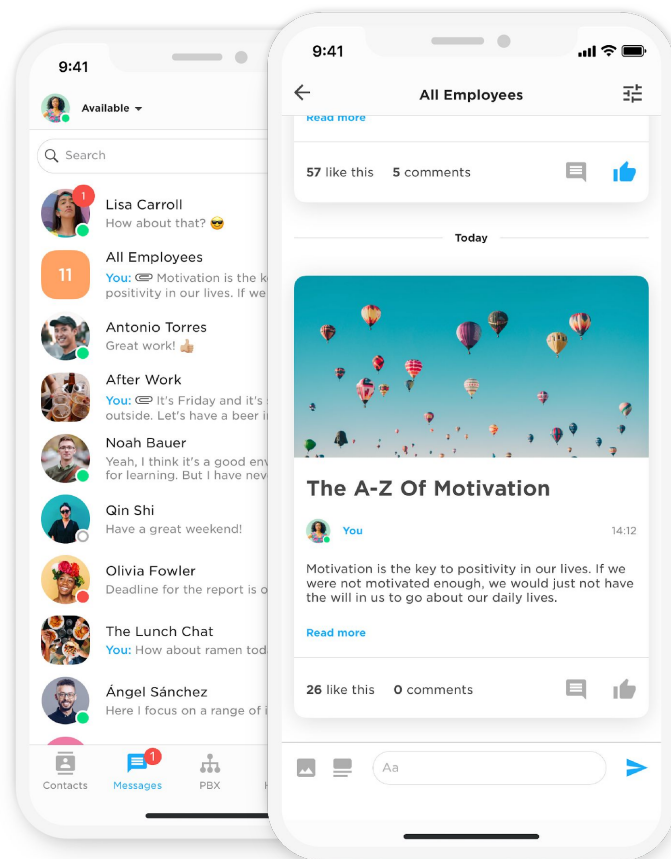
9:41

Available

Search

1
Lisa Carroll
How about that? 😎

11
All Employees
You: Motivation is the ke positivity in our lives. If we

Antonio Torres
Great work! 👍🏼

After Work
You: It's Friday and it's outside. Let's have a beer i

Noah Bauer
Yeah, I think it's a good env for learning. But I have nev

Qin Shi
Have a great weekend!

Olivia Fowler
Deadline for the report is o

The Lunch Chat
You: How about ramen tod

Ángel Sánchez
Here I focus on a range of i

Contacts
1
Messages
PBX

9:41

All Employees

Read more

57 like this 5 comments

Today

The A-Z Of Motivation

You 14:12

Motivation is the key to positivity in our lives. If we were not motivated enough, we would just not have the will in us to go about our daily lives.

Read more

26 like this 0 comments

Aa